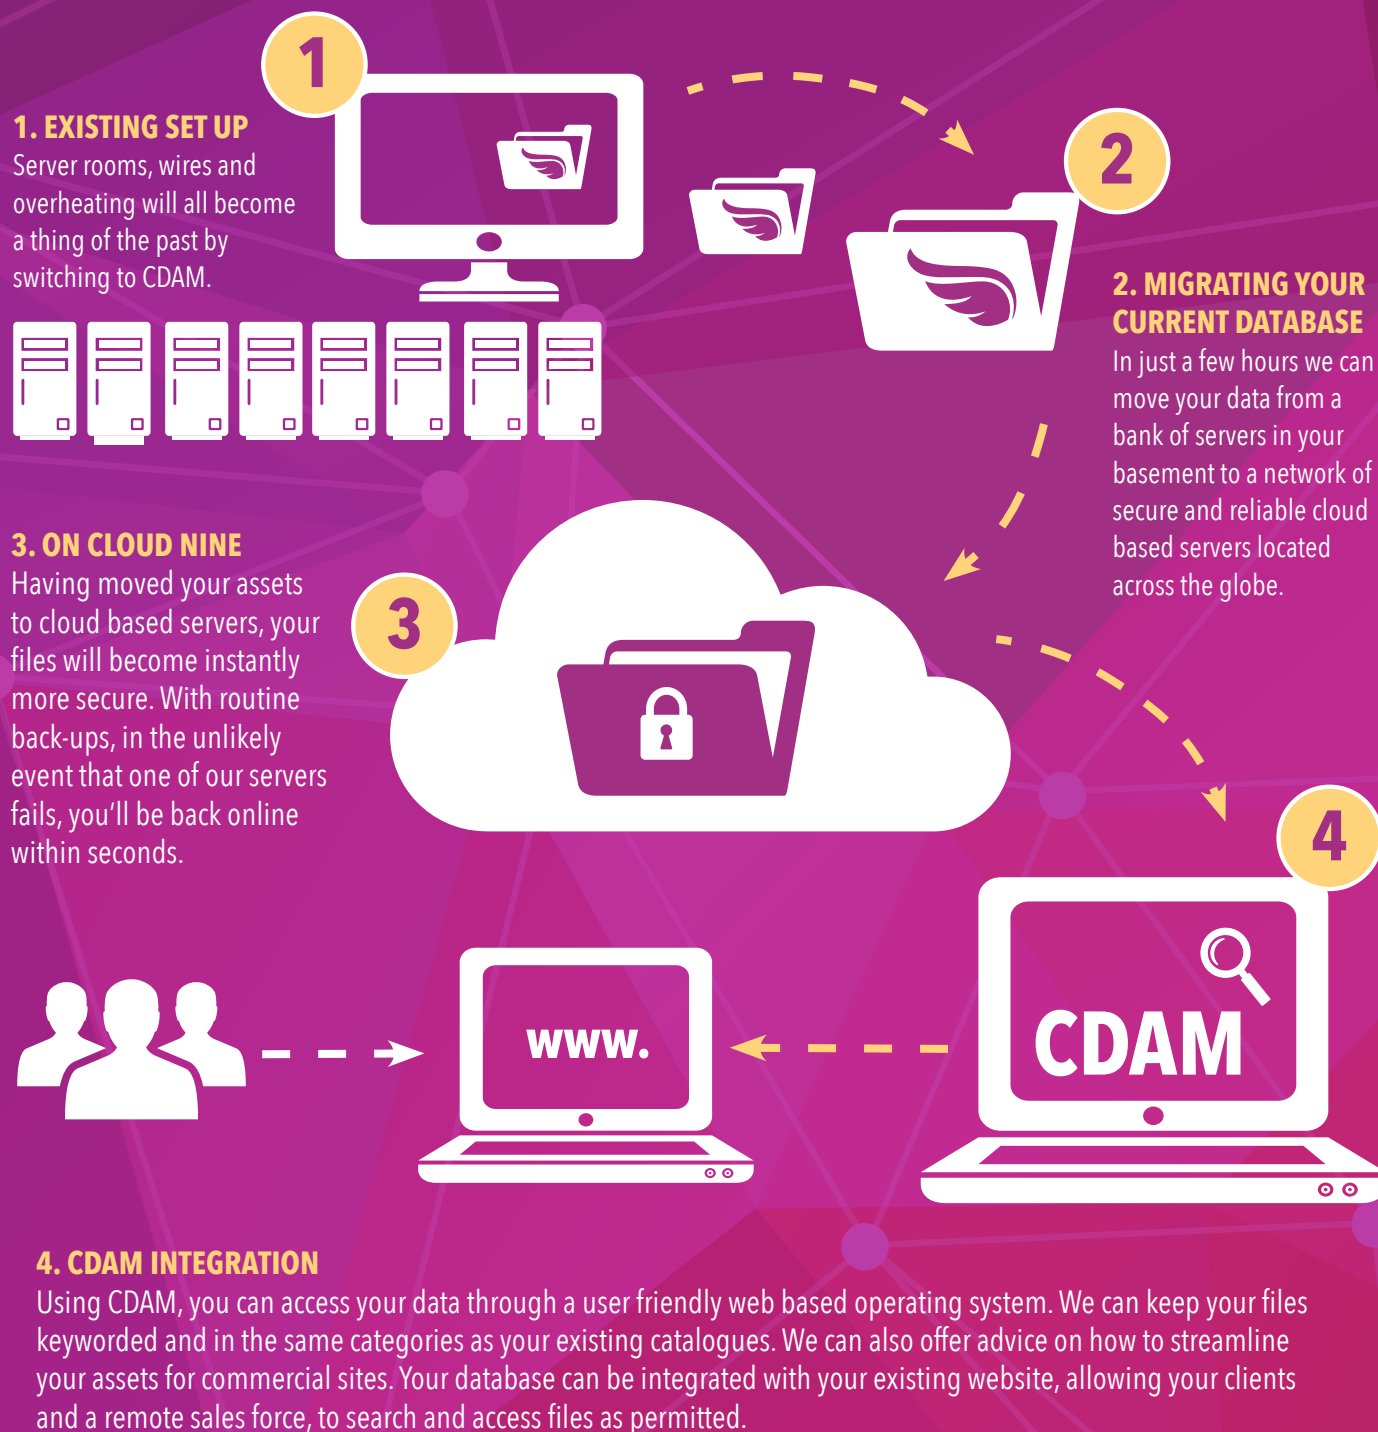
1

1. EXISTING SET UP
Server rooms, wires and overheating will all become a thing of the past by switching to CDAM.

2

2. MIGRATING YOUR CURRENT DATABASE
In just a few hours we can move your data from a bank of servers in your basement to a network of secure and reliable cloud based servers located across the globe.

3

3. ON CLOUD NINE
Having moved your assets to cloud based servers, your files will become instantly more secure. With routine back-ups, in the unlikely event that one of our servers fails, you'll be back online within seconds.

4

www.

CDAM

4. CDAM INTEGRATION
Using CDAM, you can access your data through a user friendly web based operating system. We can keep your files keyworded and in the same categories as your existing catalogues. We can also offer advice on how to streamline your assets for commercial sites. Your database can be integrated with your existing website, allowing your clients and a remote sales force, to search and access files as permitted.